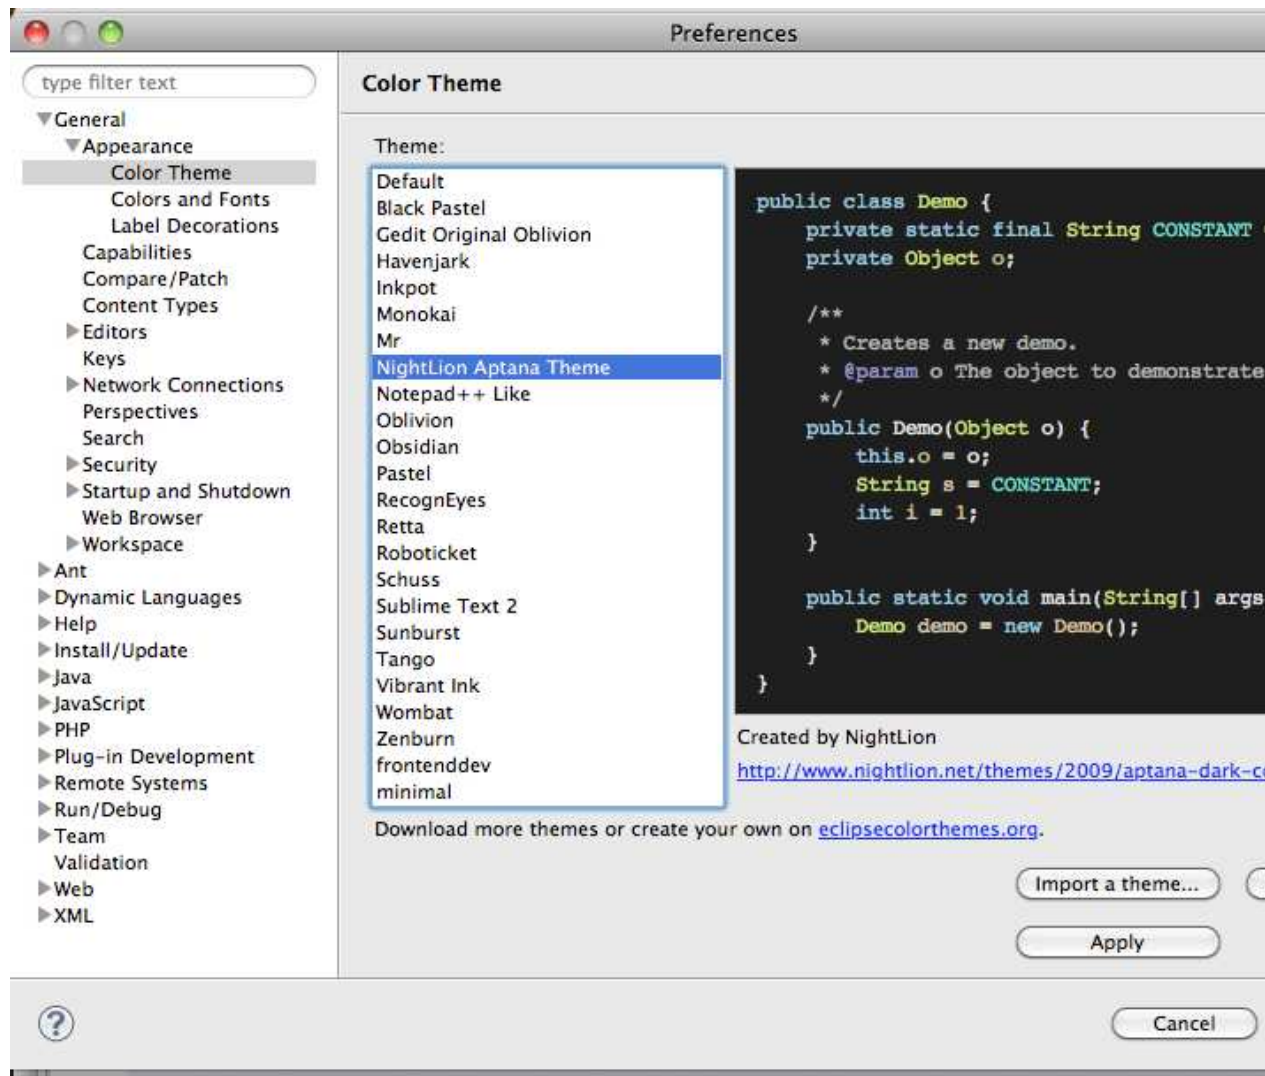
Preferences

type filter text

General
Appearance
Color Theme
Colors and Fonts
Label Decorations
Capabilities
Compare/Patch
Content Types
Editors
Keys
Network Connections
Perspectives
Search
Security
Startup and Shutdown
Web Browser
Workspace
Ant
Dynamic Languages
Help
Install/Update
Java
JavaScript
PHP
Plug-in Development
Remote Systems
Run/Debug
Team
Validation
Web
XML

Color Theme

Theme:

Default
Black Pastel
Gedit Original Oblivion
Havenjark
Inkpot
Monokai
Mr
NightLion Aptana Theme
Notepad++ Like
Oblivion
Obsidian
Pastel
RecognEyes
Retta
Roboticket
Schuss
Sublime Text 2
Sunburst
Tango
Vibrant Ink
Wombat
Zenburn
frontenddev
minimal

public class Demo {
private static final String CONSTANT
private Object o;

/**
* Creates a new demo.
* @param o The object to demonstrate
*/
public Demo(Object o) {
this.o = o;
String s = CONSTANT;
int i = 1;
}

public static void main(String[] args
Demo demo = new Demo();
}
}

Created by NightLion
http://www.nightlion.net/themes/2009/aptana-dark-c

Download more themes or create your own on eclipsecolorthemes.org.

Import a theme...

Apply

Cancel